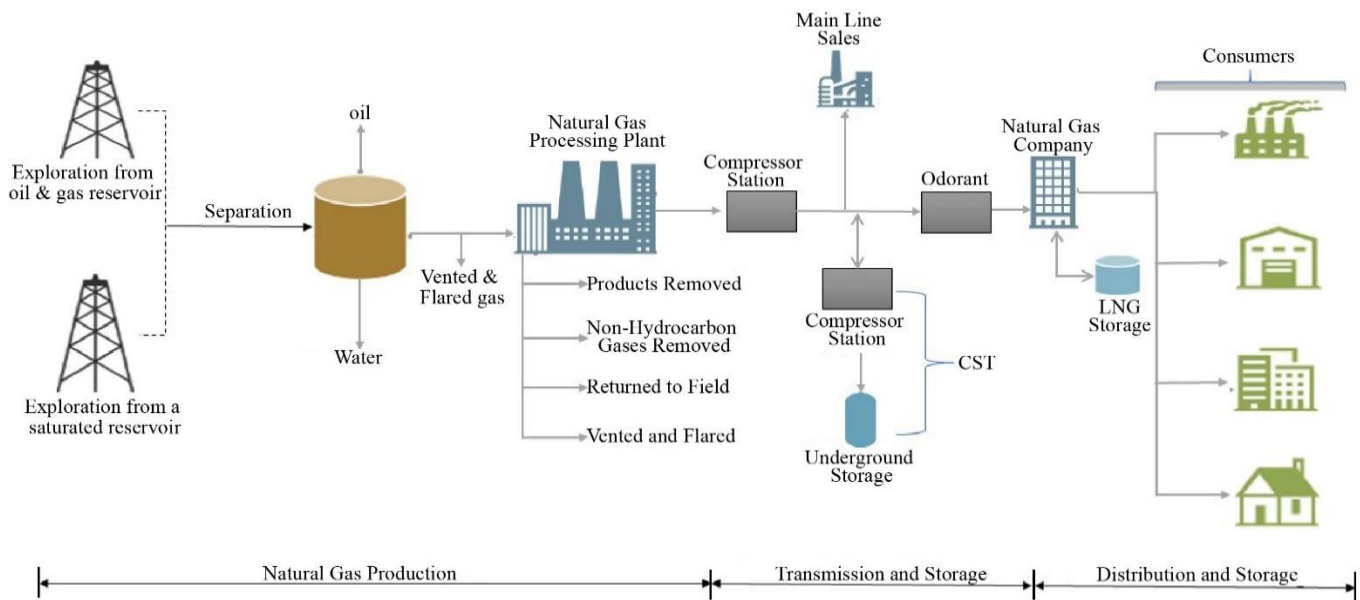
Exploration from oil & gas reservoir

Exploration from a saturated reservoir

Separation

oil

Water

Vented & Flared gas

Natural Gas Processing Plant

Products Removed

Non-Hydrocarbon Gases Removed

Returned to Field

Vented and Flared

Compressor Station

Main Line Sales

Compressor Station

CST

Underground Storage

Odorant

Natural Gas Company

LNG Storage

Consumers

Natural Gas Production

Transmission and Storage

Distribution and Storage